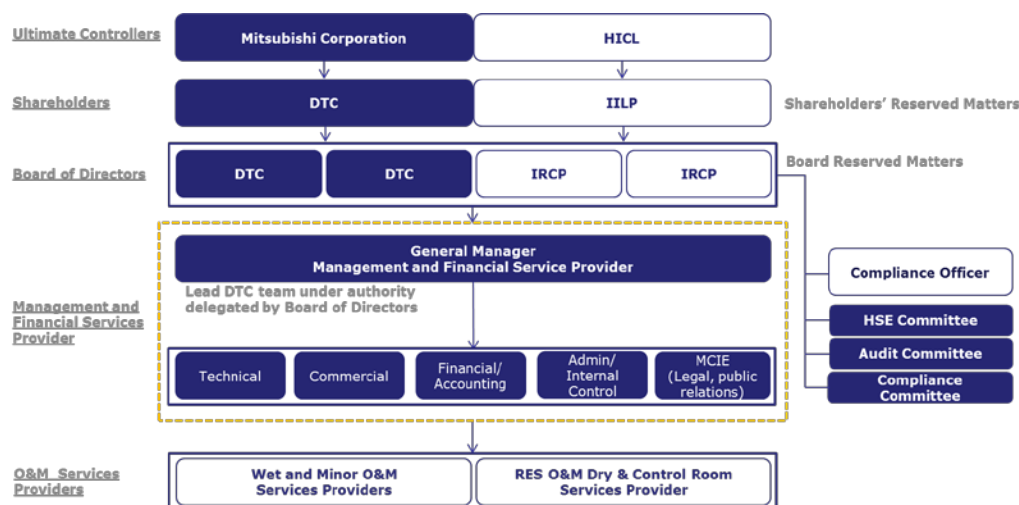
Ultimate Controllers

Mitsubishi Corporation

HICL

Shareholders

DTC

IILP

Shareholders' Reserved Matters

Board of Directors

DTC

DTC

IRCP

IRCP

Board Reserved Matters

General Manager
Management and Financial Service Provider

Lead DTC team under authority delegated by Board of Directors

Management and Financial Services Provider

Technical

Commercial

Financial/ Accounting

Admin/ Internal Control

MCIE (Legal, public relations)

Compliance Officer

HSE Committee

Audit Committee

Compliance Committee

O&M Services Providers

Wet and Minor O&M Services Providers

RES O&M Dry & Control Room Services Provider